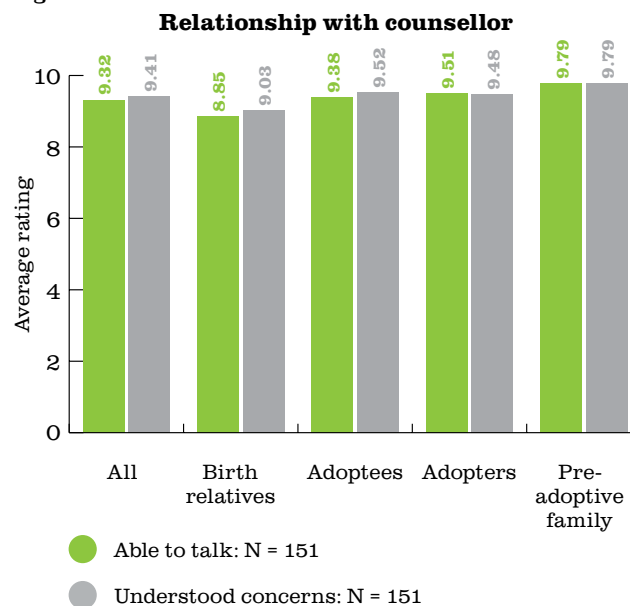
Relationship with counsellor

Average rating

10
8
6
4
2
0

9.32 9.41
8.85 9.03
9.38 9.52
9.51 9.48
9.79 9.79

All
Birth relatives
Adoptees
Adopters
Pre-adoptive family

Able to talk: N = 151
Understood concerns: N = 151